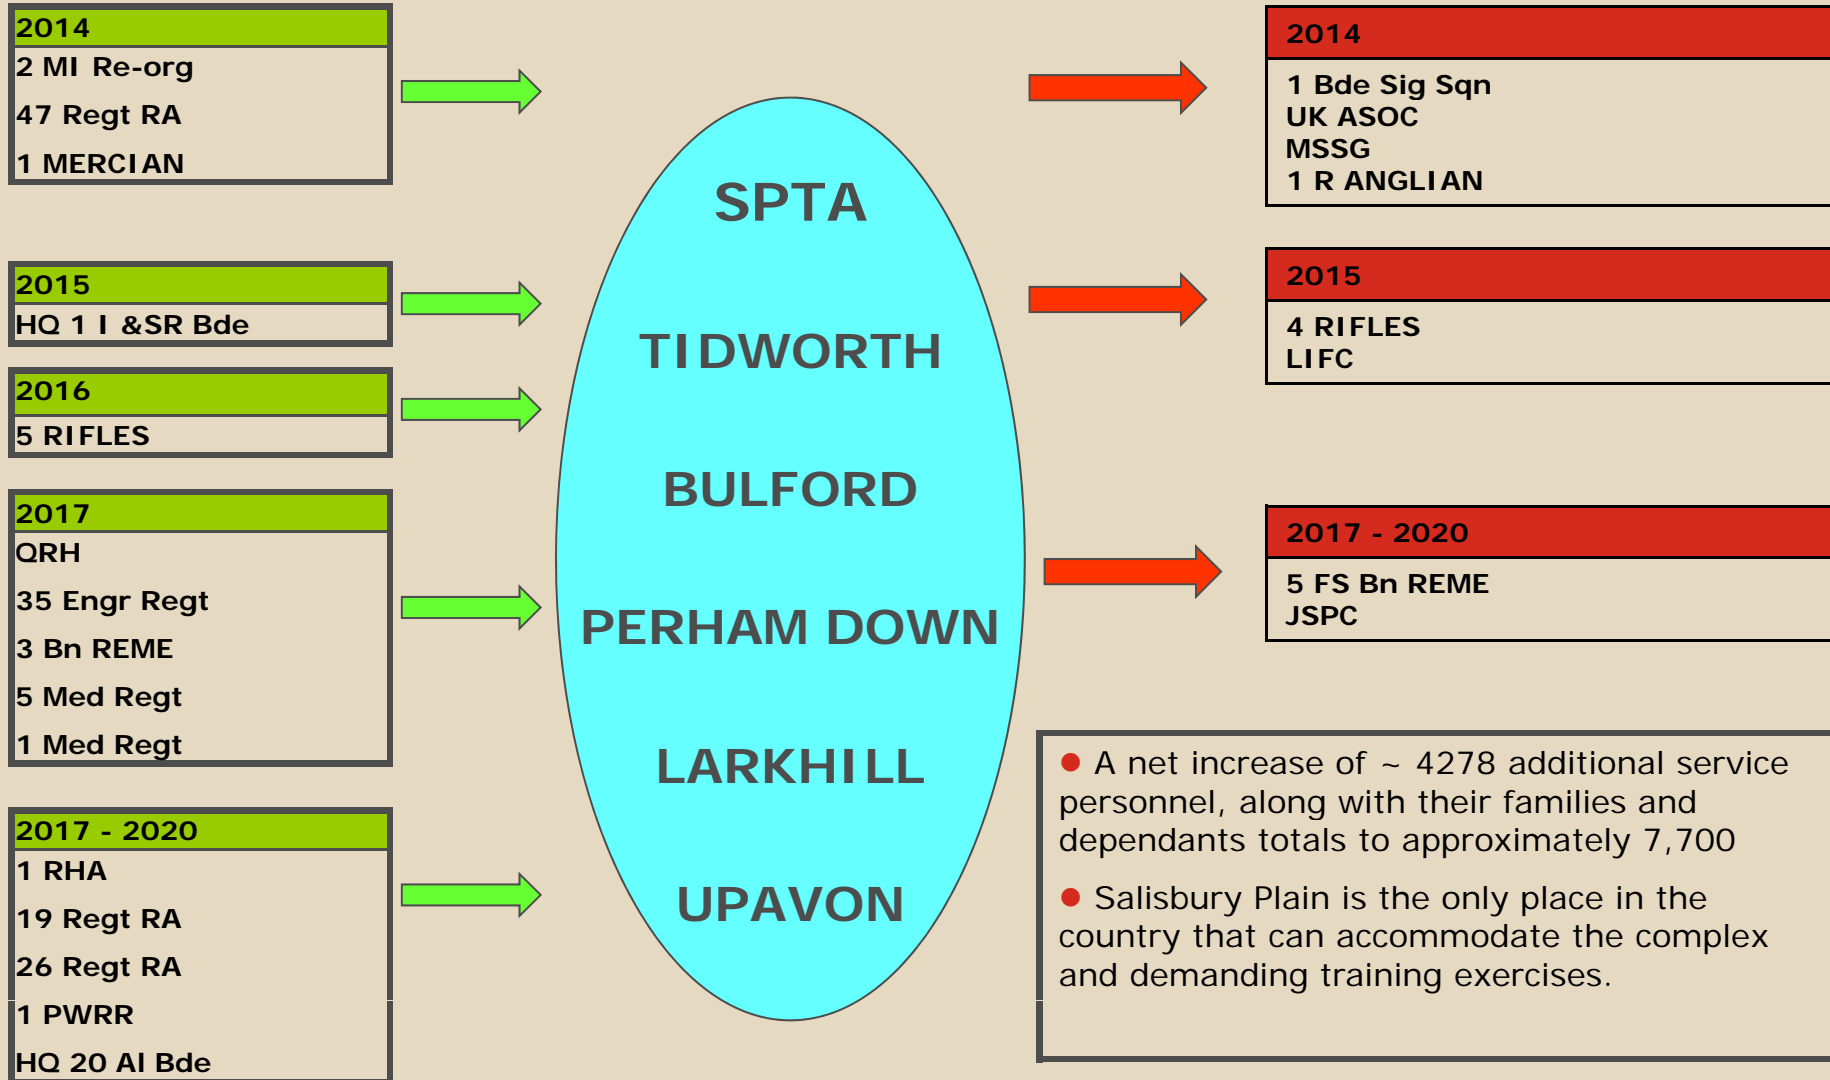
2014
2 MI Re-org
47 Regt RA
1 MERCIAN

2015
HQ 1 I &SR Bde

2016
5 RIFLES

2017
QRH
35 Engr Regt
3 Bn REME
5 Med Regt
1 Med Regt

2017 - 2020
1 RHA
19 Regt RA
26 Regt RA
1 PWRR
HQ 20 AI Bde

SPTA
TIDWORTH
BULFORD
PERHAM DOWN
LARKHILL
UPAVON

2014
1 Bde Sig Sqn
UK ASOC
MSSG
1 R ANGLIAN

2015
4 RIFLES
LIFC

2017 - 2020
5 FS Bn REME
JSPC

● A net increase of ~ 4278 additional service personnel, along with their families and dependants totals to approximately 7,700

● Salisbury Plain is the only place in the country that can accommodate the complex and demanding training exercises.